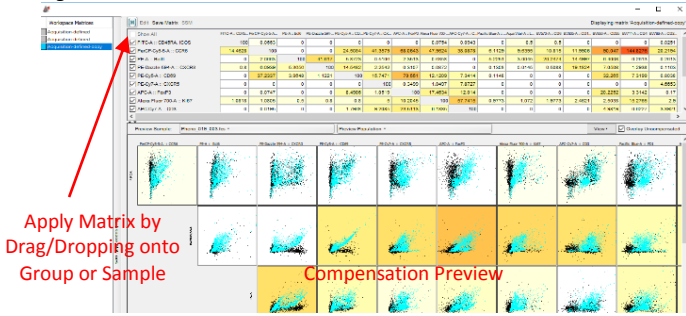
Workspace Matrices
Acquisition-defined
Acquisition-defined
Acquisition-defined comp

Edit Save Matrix

Displaying matrix 'Acquisition-defined-comp'

Show All

Preview Sample

Preview Population

Overlay Uncompensated

Apply Matrix by Drag/Dropping onto Group or Sample

Compensation Preview